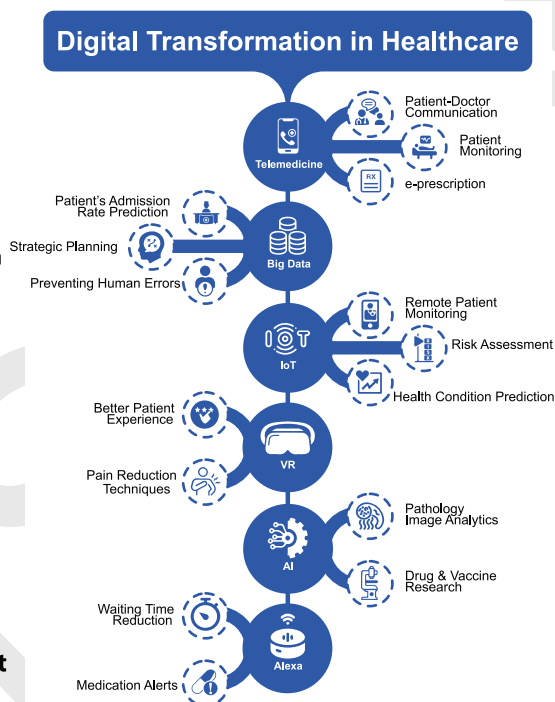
Digital Transformation in Healthcare

Telemedicine
Patient-Doctor Communication
Patient Monitoring
RX
e-prescription

Big Data
Patient's Admission Rate Prediction
Strategic Planning
Preventing Human Errors

IoT
Remote Patient Monitoring
Risk Assessment
Health Condition Prediction

VR
Better Patient Experience
Pain Reduction Techniques

AI
Pathology Image Analytics
Drug & Vaccine Research

Alexa
Waiting Time Reduction
Medication Alerts

t